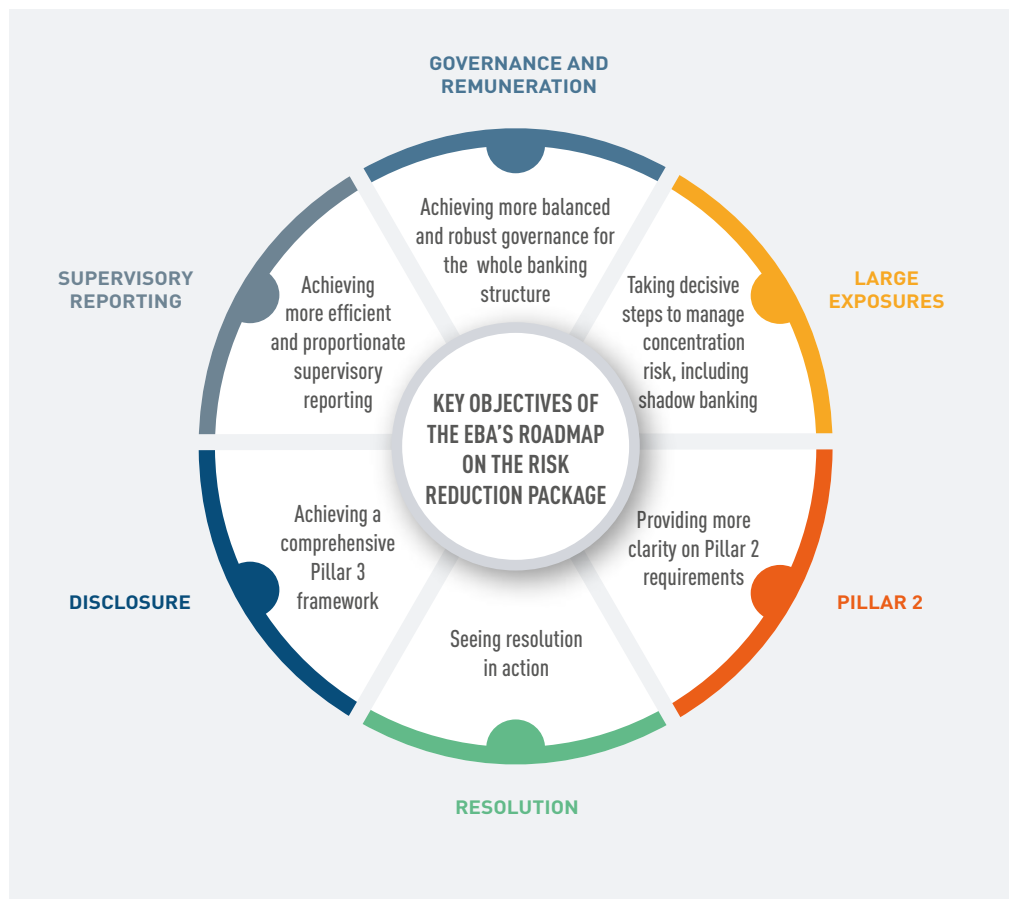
GOVERNANCE AND REMUNERATION

SUPERVISORY REPORTING

LARGE EXPOSURES

Achieving more balanced and robust governance for the whole banking structure

Achieving more efficient and proportionate supervisory reporting

Taking decisive steps to manage concentration risk, including shadow banking

KEY OBJECTIVES OF THE EBA'S ROADMAP ON THE RISK REDUCTION PACKAGE

Achieving a comprehensive Pillar 3 framework

Providing more clarity on Pillar 2 requirements

DISCLOSURE

PILLAR 2

Seeing resolution in action

RESOLUTION